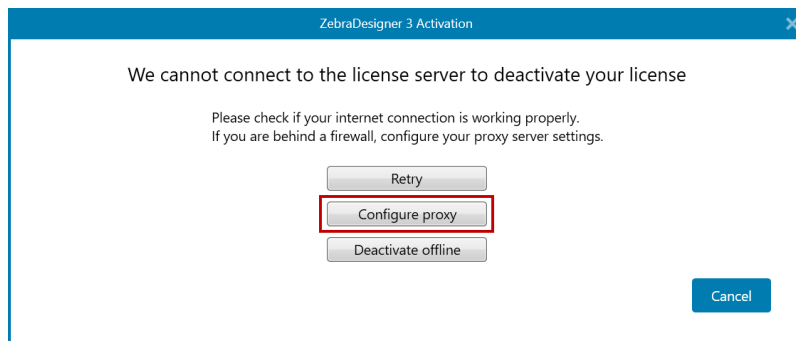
ZebraDesigner 3 Activation

We cannot connect to the license server to deactivate your license

Please check if your internet connection is working properly.
If you are behind a firewall, configure your proxy server settings.

Retry

Configure proxy

Deactivate offline

Cancel